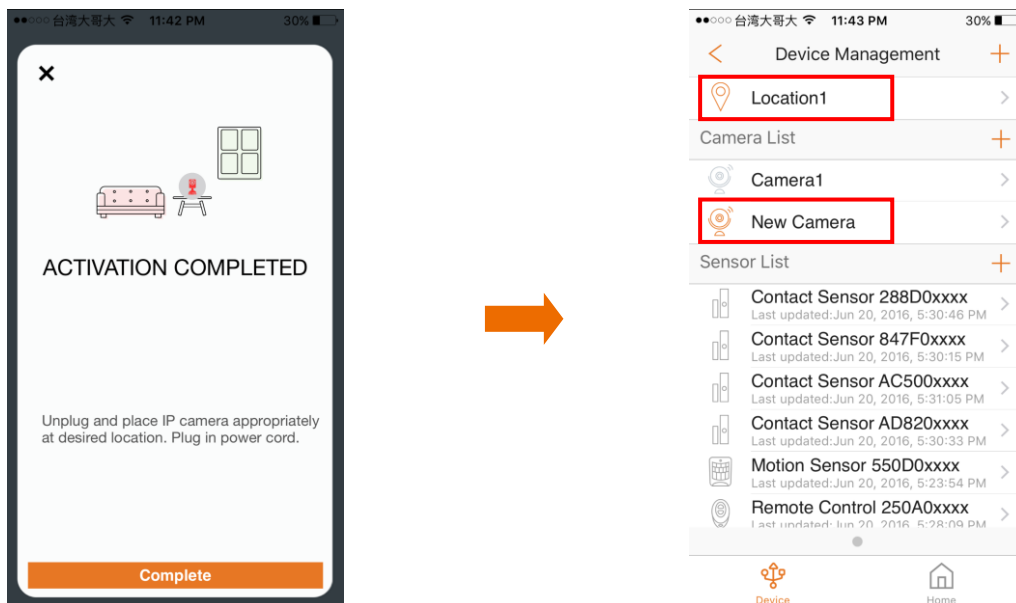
●●○○○ 台湾大哥大 11:42 PM 30%

×

ACTIVATION COMPLETED

Unplug and place IP camera appropriately at desired location. Plug in power cord.

Complete

●●○○○ 台湾大哥大 11:43 PM 30%

< Device Management +

Location1 >

Camera List +

Camera1 >

New Camera >

Sensor List +

Contact Sensor 288D0xxxx
Last updated:Jun 20, 2016, 5:30:46 PM >

Contact Sensor 847F0xxxx
Last updated:Jun 20, 2016, 5:30:15 PM >

Contact Sensor AC500xxxx
Last updated:Jun 20, 2016, 5:31:05 PM >

Contact Sensor AD820xxxx
Last updated:Jun 20, 2016, 5:30:33 PM >

Motion Sensor 550D0xxxx
Last updated:Jun 20, 2016, 5:23:54 PM >

Remote Control 250A0xxxx
Last updated:Jun 20, 2016, 5:28:09 PM >

Device Home